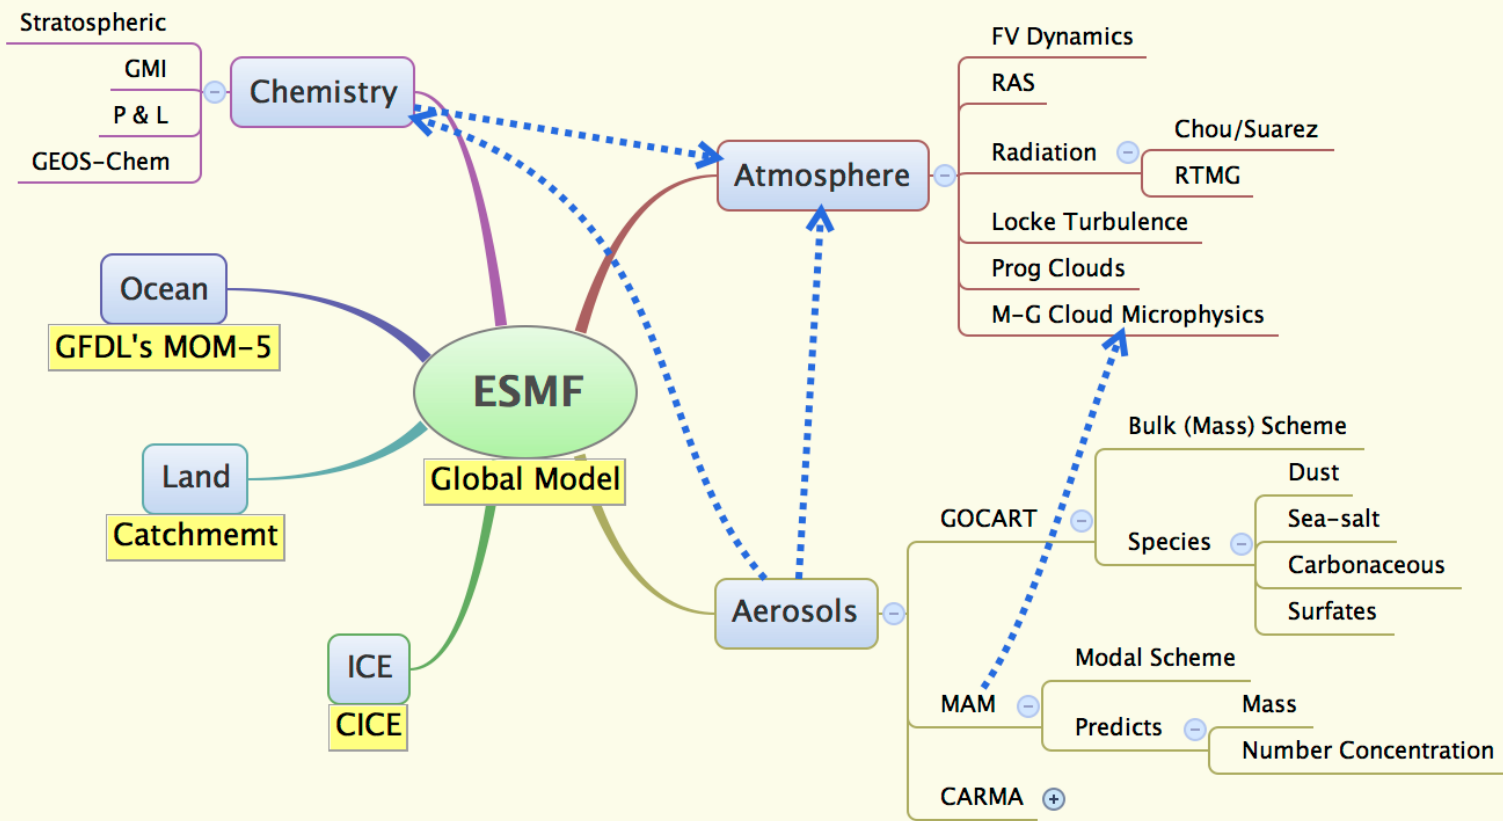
Stratospheric
GMI
P & L
GEOS-Chem
Chemistry

FV Dynamics
RAS
Radiation
Chou/Suarez
RTMG
Locke Turbulence
Prog Clouds
M-G Cloud Microphysics
Atmosphere

Ocean
GFDL's MOM-5

ESMF
Global Model

Land
Catchmemt

ICE
CICE

Aerosols
GOCART
Bulk (Mass) Scheme
Species
Dust
Sea-salt
Carbonaceous
Surfates
MAM
Modal Scheme
Predicts
Mass
Number Concentration
CARMA